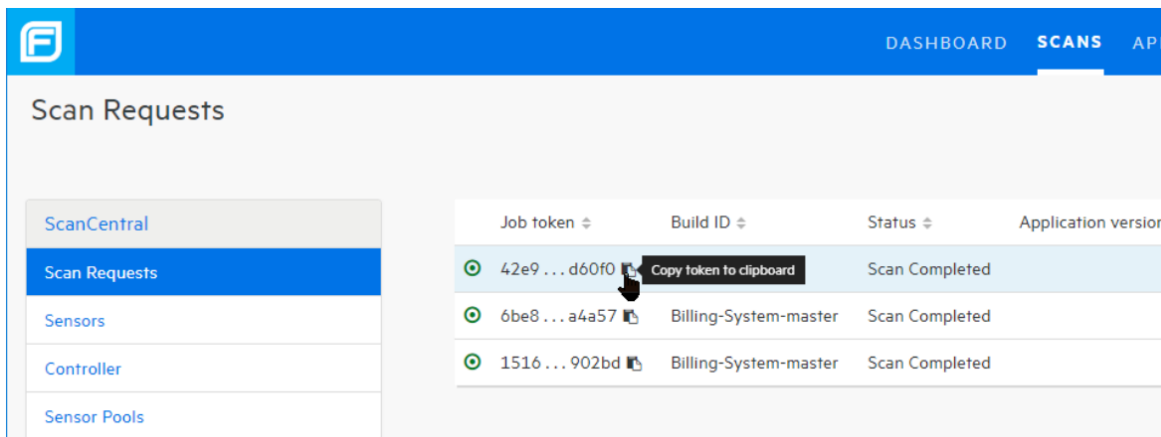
DASHBOARD SCANS AP

Scan Requests

ScanCentral
Scan Requests
Sensors
Controller
Sensor Pools

| | Job token | Build ID | Status | Application versio |
|---|---|---|---|---|
| | 42e9 . . . d60f0 | Copy token to clipboard | Scan Completed | |
| | 6be8 . . . a4a57 | Billing-System-master | Scan Completed | |
| | 1516 . . . 902bd | Billing-System-master | Scan Completed | |